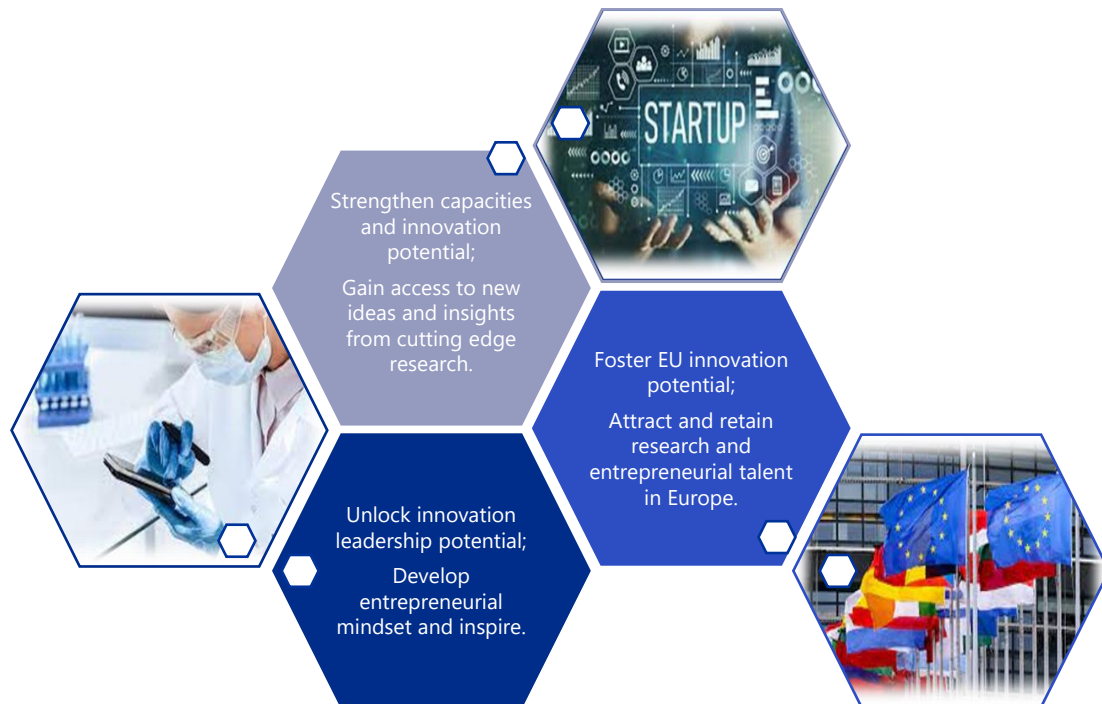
STARTUP

Strengthen capacities and innovation potential;

Gain access to new ideas and insights from cutting edge research.

Foster EU innovation potential;

Attract and retain research and entrepreneurial talent in Europe.

Unlock innovation leadership potential;

Develop entrepreneurial mindset and inspire.